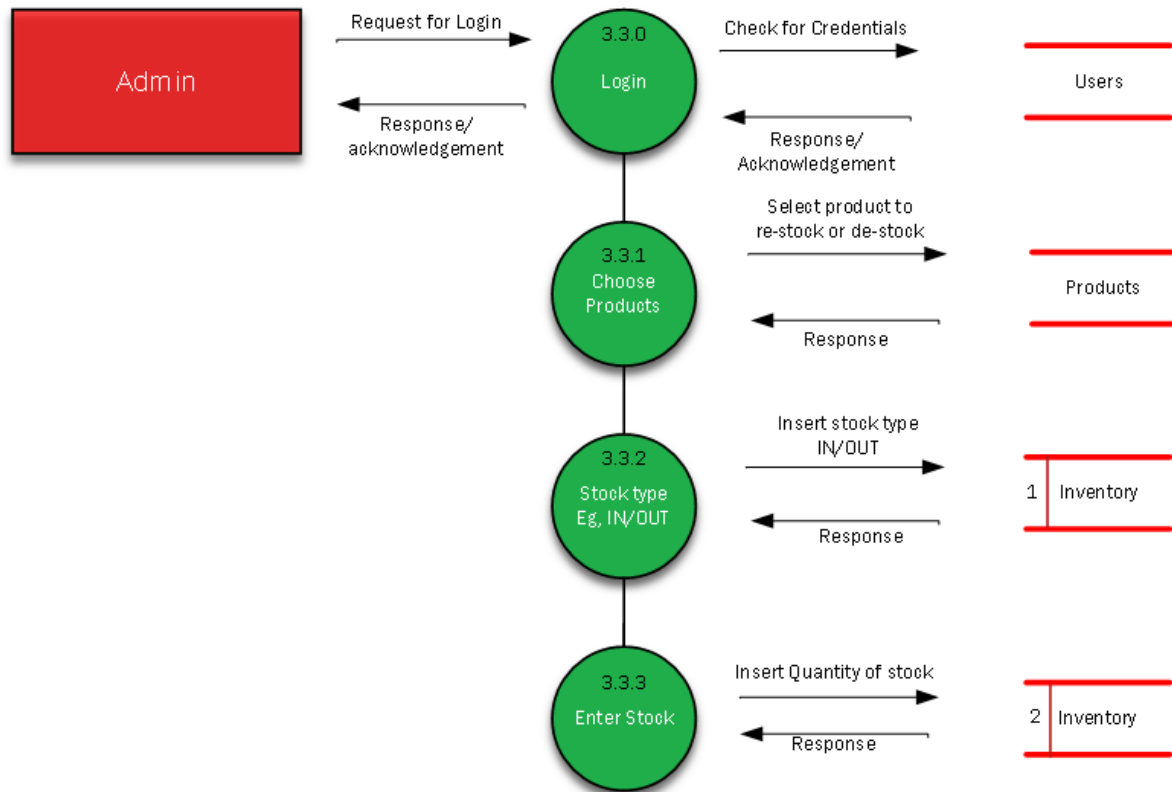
Admin

Request for Login

Response/ acknowledgement

3.3.0
Login

Check for Credentials

Response/ Acknowledgement

Users

3.3.1
Choose Products

Select product to re-stock or de-stock

Response

Products

3.3.2
Stock type Eg, IN/OUT

Insert stock type IN/OUT

Response

1 Inventory

3.3.3
Enter Stock

Insert Quantity of stock

Response

2 Inventory